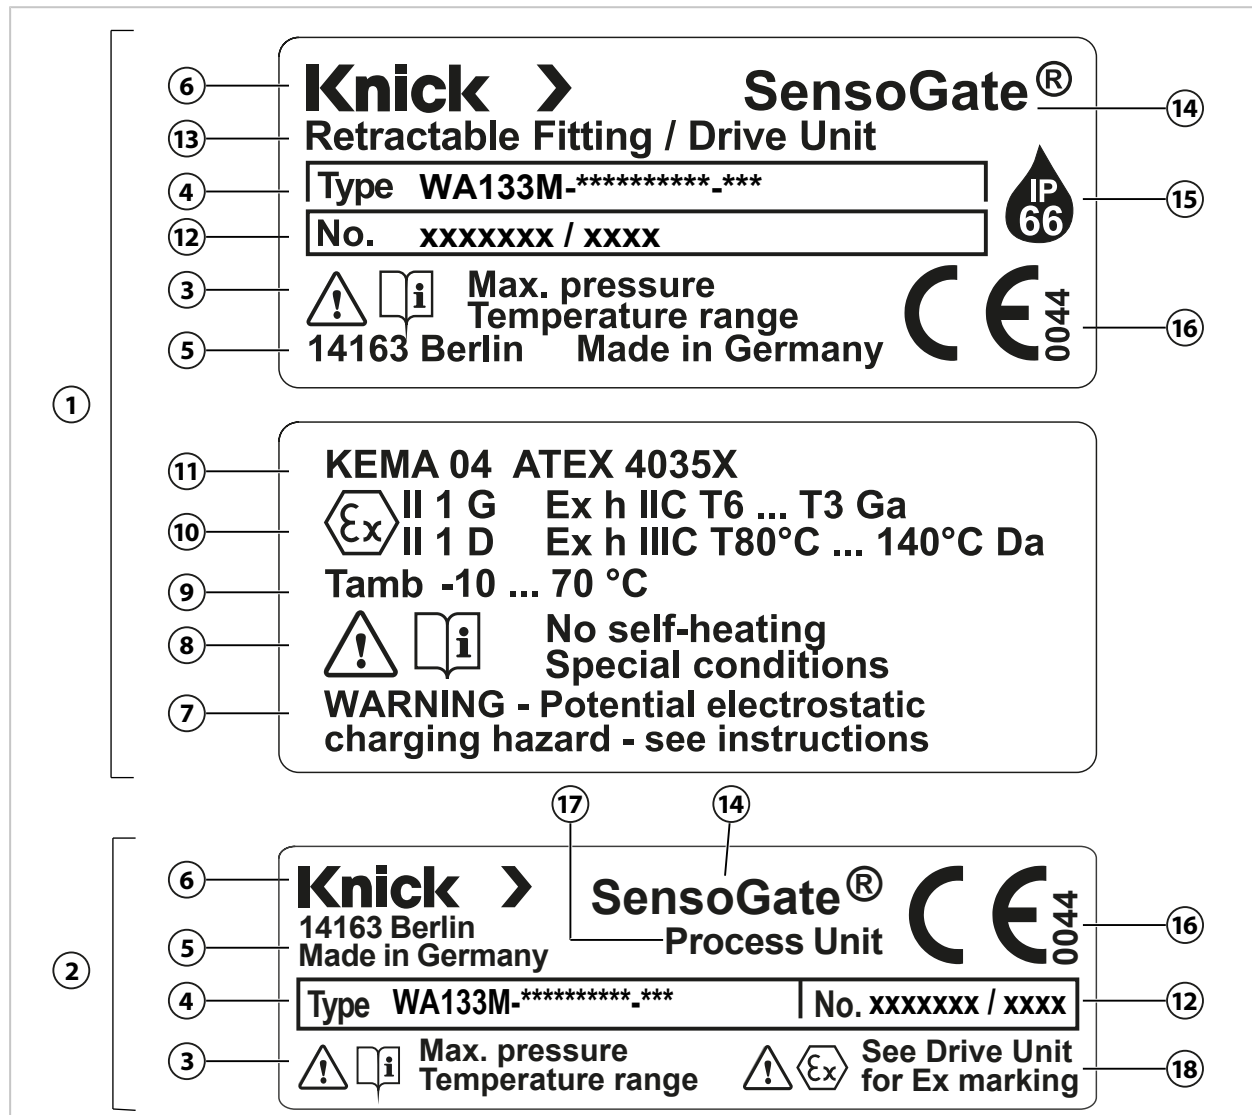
1

6 Knick >

SensoGate® 14

13 Retractable Fitting / Drive Unit

4 Type WA133M-**********-***

IP 66 15

12 No. xxxxxxx / xxxx

3 Max. pressure Temperature range

CE 0044 16

5 14163 Berlin Made in Germany

11 KEMA 04 ATEX 4035X

10 II 1 G Ex h IIC T6 ... T3 Ga
II 1 D Ex h IIIC T80°C ... 140°C Da

9 Tamb -10 ... 70 °C

8 No self-heating Special conditions

7 WARNING - Potential electrostatic charging hazard - see instructions

17 14

2

6 Knick >

14163 Berlin

5 Made in Germany

SensoGate®

Process Unit

CE 0044 16

4 Type WA133M-**********-***

No. xxxxxxx / xxxx 12

3 Max. pressure Temperature range

See Drive Unit for Ex marking 18